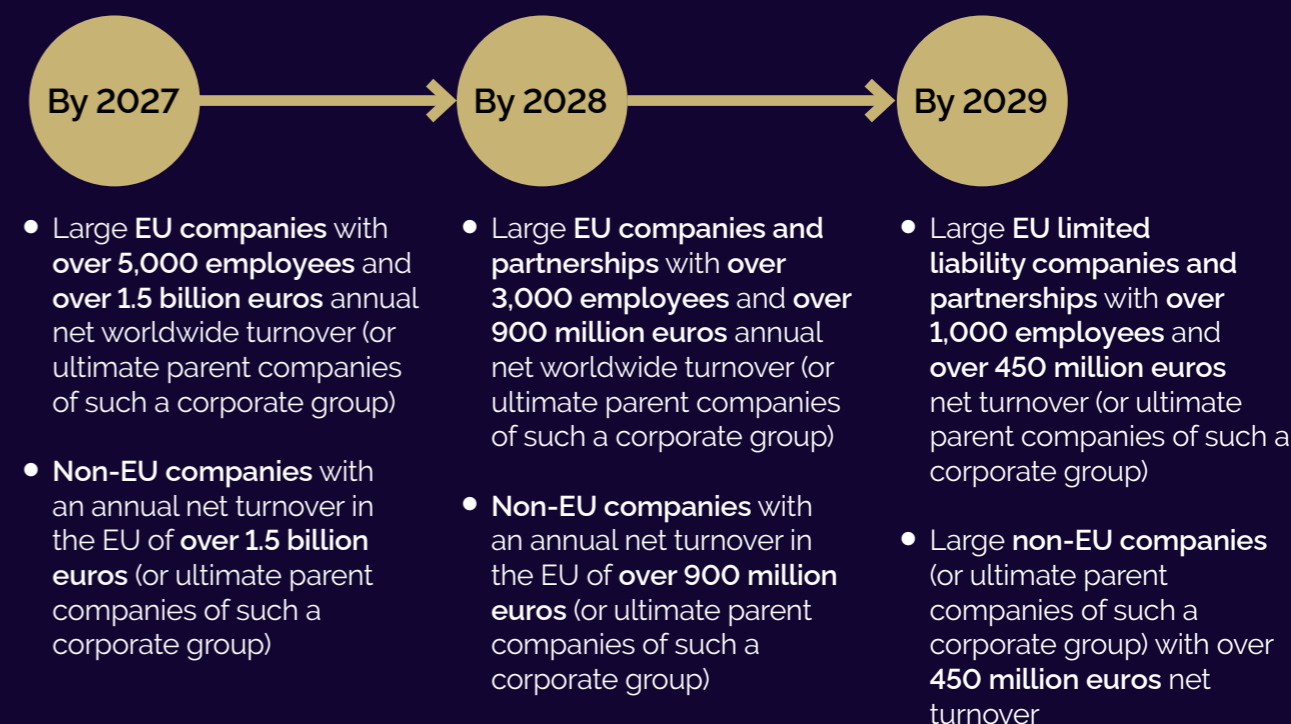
By 2027

- Large EU companies with over 5,000 employees and over 1.5 billion euros annual net worldwide turnover (or ultimate parent companies of such a corporate group)

- Non-EU companies with an annual net turnover in the EU of over 1.5 billion euros (or ultimate parent companies of such a corporate group)

By 2028

- Large EU companies and partnerships with over 3,000 employees and over 900 million euros annual net worldwide turnover (or ultimate parent companies of such a corporate group)

- Non-EU companies with an annual net turnover in the EU of over 900 million euros (or ultimate parent companies of such a corporate group)

By 2029

- Large EU limited liability companies and partnerships with over 1,000 employees and over 450 million euros net turnover (or ultimate parent companies of such a corporate group)

- Large non-EU companies (or ultimate parent companies of such a corporate group) with over 450 million euros net turnover